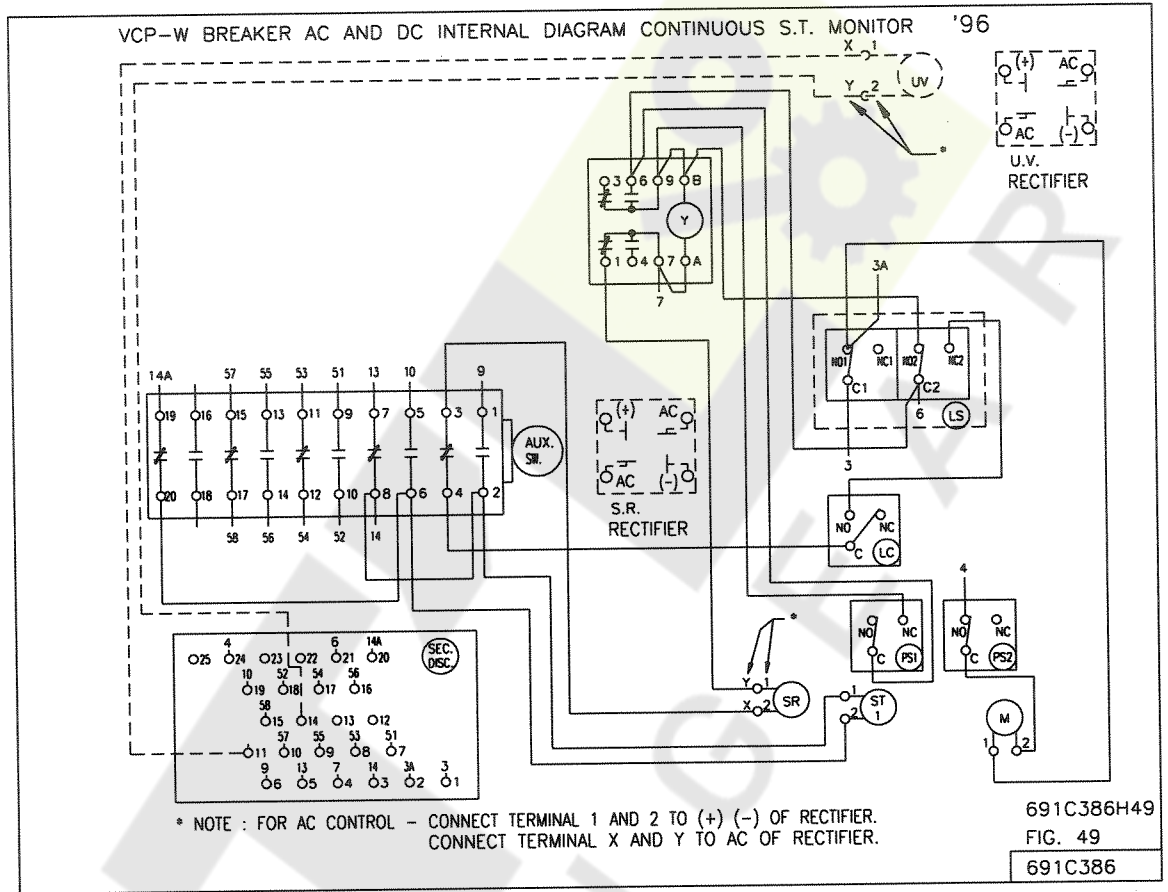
VCP-W BREAKER AC AND DC INTERNAL DIAGRAM CONTINUOUS S.T. MONITOR '96

X 1
Y 2
UV
*

(+) AC
AC (-)
U.V.
RECTIFIER

3 6 9 B
Y
1 4 7 A
7

3A
NO1 NC1 NO2 NC2
C1 C2
6
LS
3

14A 57 55 53 51 13 10 9
19 16 15 13 11 9 7 5 3 1
AUX. SW.
20 18 17 14 12 10 8 6 4 2
58 56 54 52 14

(+) AC
AC (-)
S.R.
RECTIFIER

NO NC
C LC

4
NO NC
C PS1
NO NC
C PS2

*
Y 1
X 2
SR
1
2
ST 1
M
1 2

SEC. DISC.
4 6 14A
25 24 23 22 21 20
10 52 54 56
19 18 17 16
58
15 14 13 12
57 55 53 51
11 10 9 8 7
9 13 7 14 3A 3
6 5 4 3 2 1

* NOTE : FOR AC CONTROL - CONNECT TERMINAL 1 AND 2 TO (+) (-) OF RECTIFIER. CONNECT TERMINAL X AND Y TO AC OF RECTIFIER.

691C386H49
FIG. 49
691C386